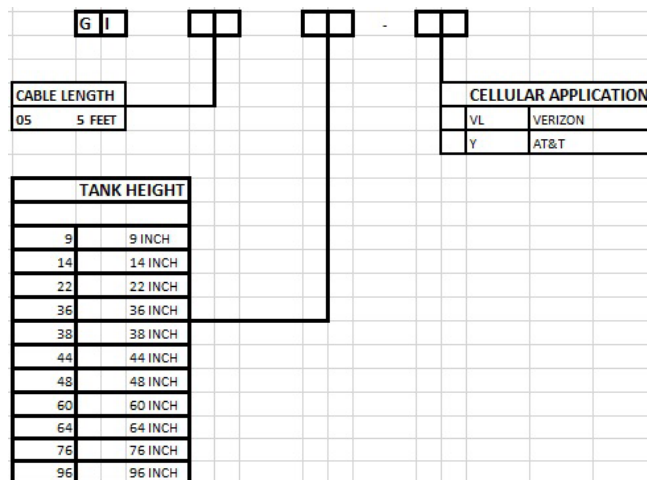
G I

-

CABLE LENGTH

| 05 | 5 FEET |
|---|---|

CELLULAR APPLICATION

| VL | VERIZON |
|---|---|
| Y | AT&T |

TANK HEIGHT

| 9 | 9 INCH |
|---|---|
| 14 | 14 INCH |
| 22 | 22 INCH |
| 36 | 36 INCH |
| 38 | 38 INCH |
| 44 | 44 INCH |
| 48 | 48 INCH |
| 60 | 60 INCH |
| 64 | 64 INCH |
| 76 | 76 INCH |
| 96 | 96 INCH |